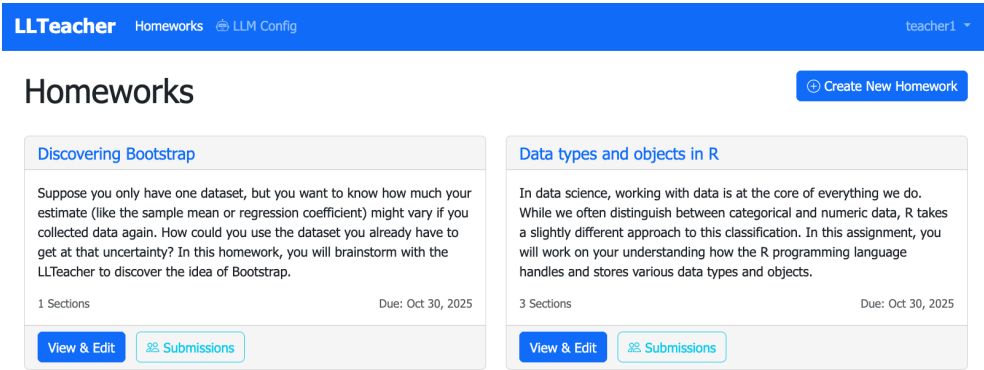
LLTeacher Homeworks LLM Config teacher1

Homeworks

Create New Homework

Discovering Bootstrap

Suppose you only have one dataset, but you want to know how much your estimate (like the sample mean or regression coefficient) might vary if you collected data again. How could you use the dataset you already have to get at that uncertainty? In this homework, you will brainstorm with the LLTeacher to discover the idea of Bootstrap.

1 Sections Due: Oct 30, 2025

View & Edit Submissions

Data types and objects in R

In data science, working with data is at the core of everything we do. While we often distinguish between categorical and numeric data, R takes a slightly different approach to this classification. In this assignment, you will work on your understanding how the R programming language handles and stores various data types and objects.

3 Sections Due: Oct 30, 2025

View & Edit Submissions